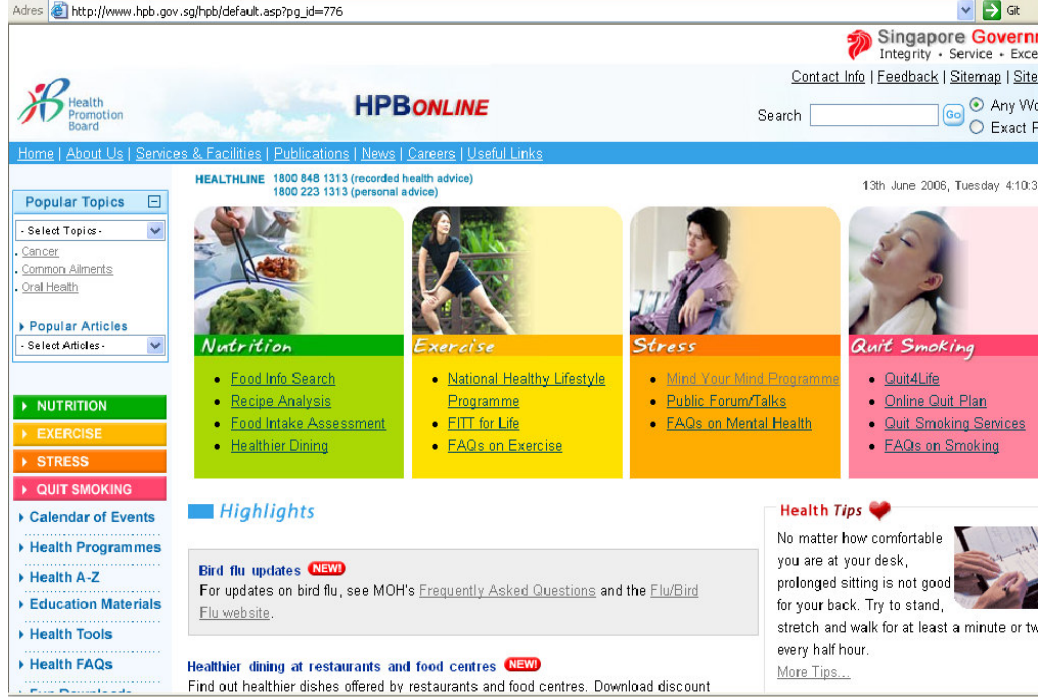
Adres http://www.hpb.gov.sg/hpb/default.asp?pg_id=776 Git

Singapore Governm
Integrity • Service • Exce

Contact Info | Feedback | Sitemap | Site

Health Promotion Board

HPBONLINE

Search Go
Any Wo
Exact P

Home | About Us | Services & Facilities | Publications | News | Careers | Useful Links

HEALTHLINE 1800 848 1313 (recorded health advice)
1800 223 1313 (personal advice)

13th June 2006, Tuesday 4:10:3

Popular Topics
- Select Topics -
Cancer
Common Ailments
Oral Health

Popular Articles
- Select Articles -

NUTRITION
EXERCISE
STRESS
QUIT SMOKING
Calendar of Events
Health Programmes
Health A-Z
Education Materials
Health Tools
Health FAQs
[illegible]

Nutrition
- Food Info Search
- Recipe Analysis
- Food Intake Assessment
- Healthier Dining

Exercise
- National Healthy Lifestyle Programme
- FITT for Life
- FAQs on Exercise

Stress
- Mind Your Mind Programme
- Public Forum/Talks
- FAQs on Mental Health

Quit Smoking
- Quit4Life
- Online Quit Plan
- Quit Smoking Services
- FAQs on Smoking

Highlights

Bird flu updates NEW!
For updates on bird flu, see MOH's Frequently Asked Questions and the Flu/Bird Flu website.

Healthier dining at restaurants and food centres NEW!
Find out healthier dishes offered by restaurants and food centres. Download discount

Health Tips
No matter how comfortable you are at your desk, prolonged sitting is not good for your back. Try to stand, stretch and walk for at least a minute or tw every half hour.
More Tips...